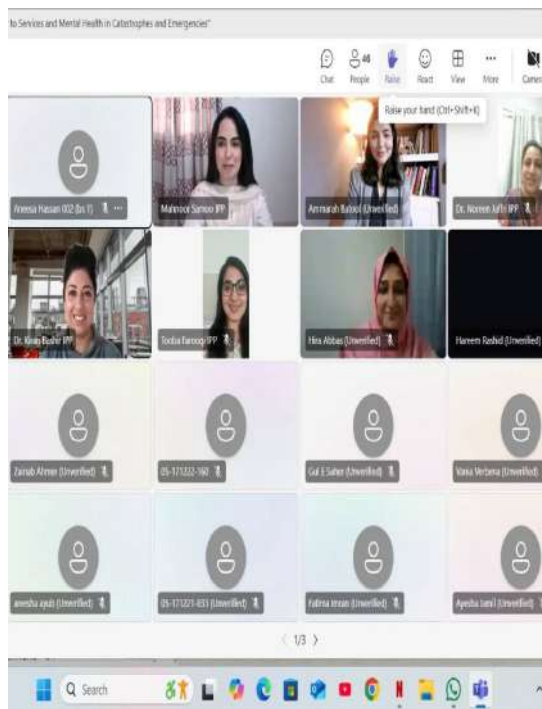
to Services and Mental Health in Catastrophes and Emergencies"

Chat People 46 Raise React View More Camera

Raise your hand (Ctrl+Shift+K)

Aneesa Hassan 002 (Sn 1)

Mahnoor Samoo IPP

Ammarah Batool (Unverified)

Dr. Noreen Jaffri IPP

Dr. Kiran Bashir IPP

Tooba Farooq IPP

Hira Abbas (Unverified)

Hareem Rashid (Unverified)

Zainab Ahmer (Unverified)

05-171222-160

Gul E Saher (Unverified)

Vania Verbena (Unverified)

aneesha ajaib (Unverified)

05-171221-033 (Unverified)

Fatima Imran (Unverified)

Ayesha Jamil (Unverified)

1/3

Search